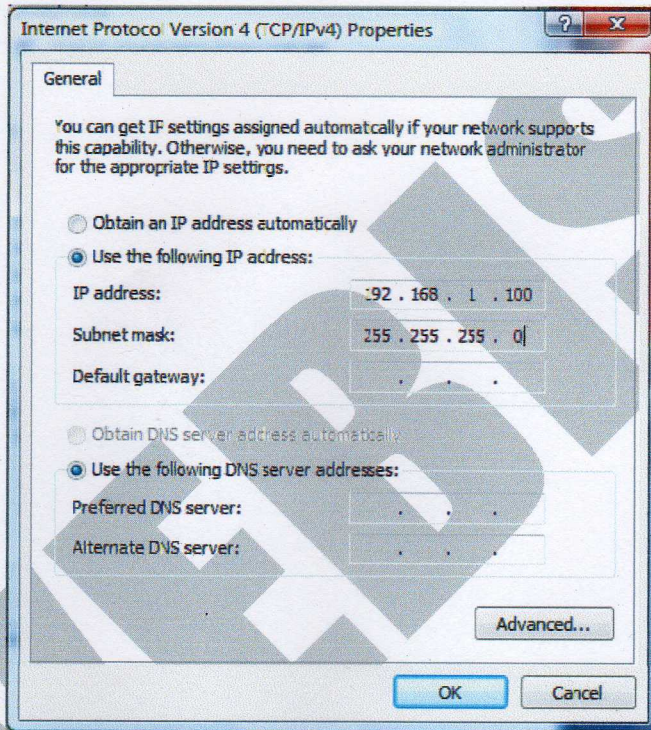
Internet Protocol Version 4 (TCP/IPv4) Properties

?

X

General

You can get IP settings assigned automatically if your network supports this capability. Otherwise, you need to ask your network administrator for the appropriate IP settings.

Obtain an IP address automatically

Use the following IP address:

IP address: 192 . 168 . 1 . 100

Subnet mask: 255 . 255 . 255 . 0

Default gateway: . . .

Obtain DNS server address automatically

Use the following DNS server addresses:

Preferred DNS server: . . .

Alternate DNS server: . . .

Advanced...

OK

Cancel